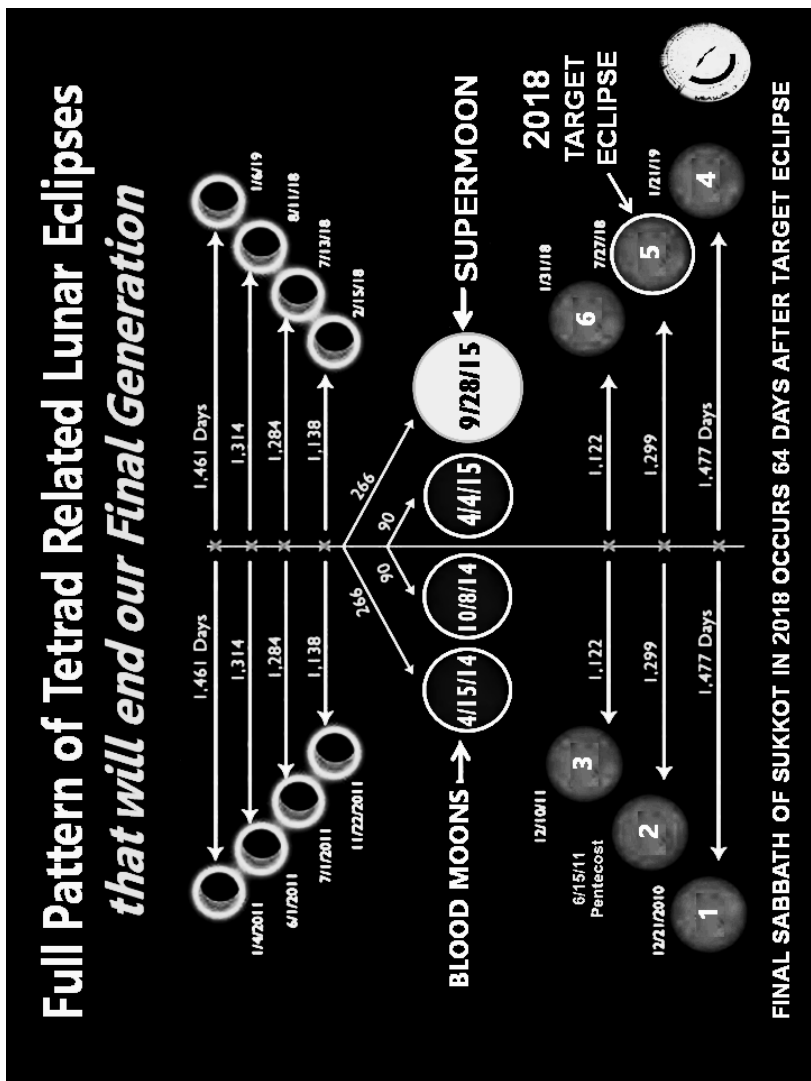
Full Pattern of Tetrad Related Lunar Eclipses

that will end our Final Generation

1/4/2011

6/1/2011

7/1/2011

11/22/2011

1,461 Days

1,314

1,284

1,138

1,461 Days

1,314

1,284

1,138

1/6/19

8/11/18

7/13/18

2/15/18

266

90

90

266

BLOOD MOONS

4/15/14

10/8/14

4/4/15

9/28/15

SUPERMOON

12/21/2010

6/15/11 Pentecost

12/10/11

1

2

3

1,122

1,299

1,477 Days

1,122

1,299

1,477 Days

1/31/18

7/27/18

1/21/19

6

5

4

2018 TARGET ECLIPSE

FINAL SABBATH OF SUKKOT IN 2018 OCCURS 64 DAYS AFTER TARGET ECLIPSE